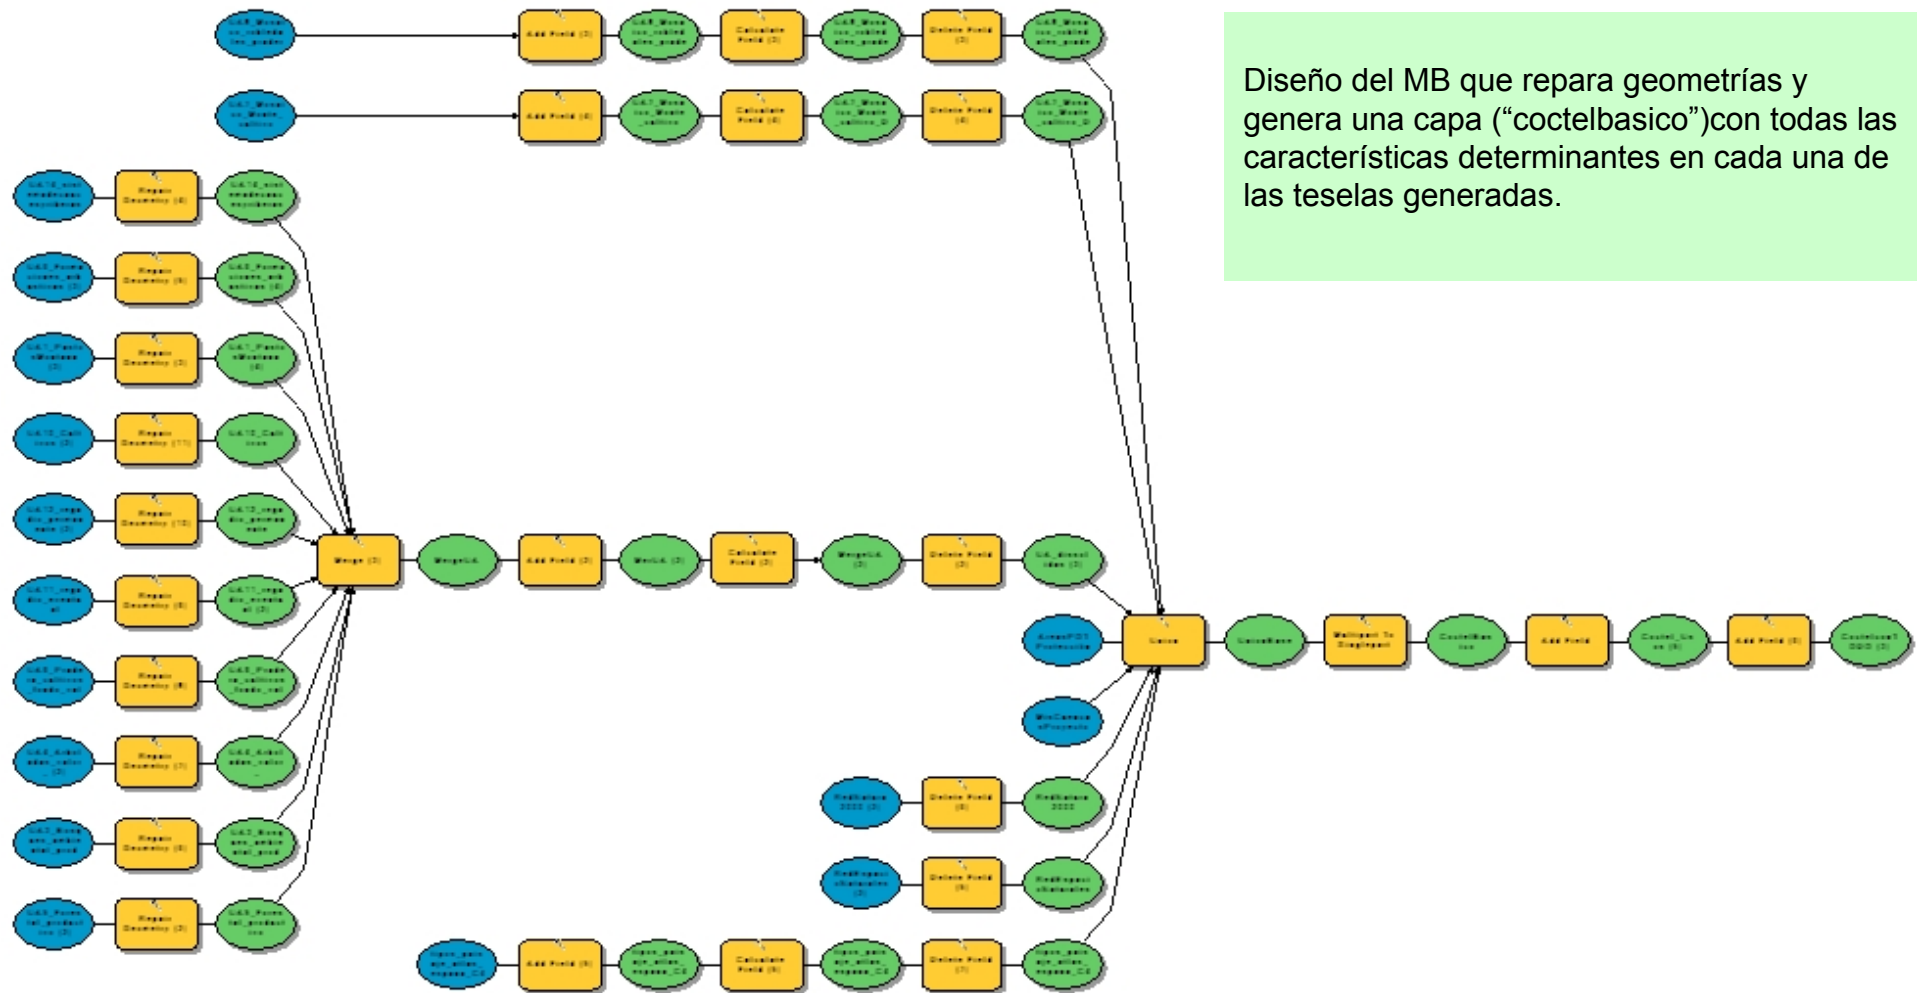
Diseño del MB que repara geometrías y genera una capa (“coctelbasico”)con todas las características determinantes en cada una de las teselas generadas.

Add Field (3)
Calculate Field (3)
Delete Field (3)
Add Field (4)
Calculate Field (4)
Delete Field (4)
Repair Geometry (4)
Repair Geometry (5)
Repair Geometry (3)
Repair Geometry (11)
Repair Geometry (10)
Repair Geometry (6)
Repair Geometry (8)
Repair Geometry (7)
Repair Geometry (9)
Repair Geometry (2)
Merge (3)
MergeUA
Add Field (2)
Calculate Field (2)
Delete Field (2)
Union
Multipart To Singlepart
Add Field
Add Field (5)
Delete Field (6)
Delete Field (5)
Add Field (5)
Calculate Field (5)
Delete Field (7)
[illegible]